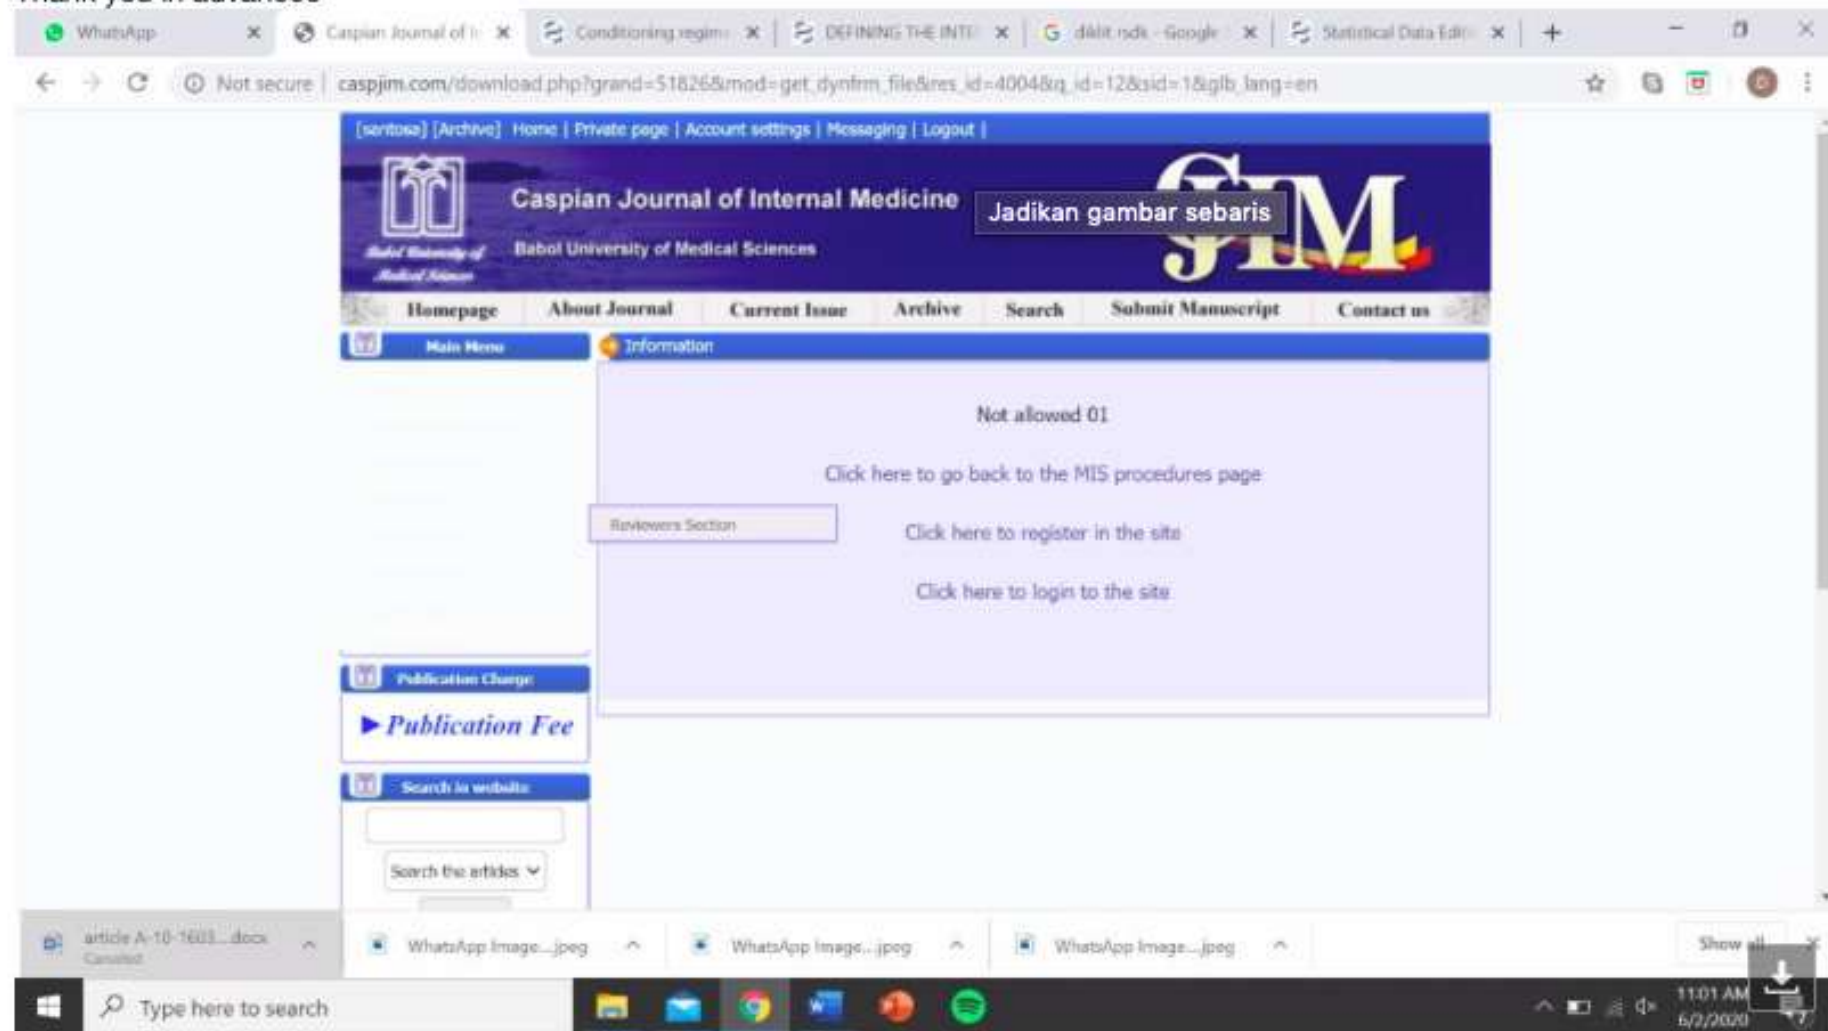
WhatsApp
Caspian Journal of I
Conditioning regim
DEFINING THE INT
dikit rsds - Google
Statistical Data Edi

Not secure | caspjim.com/download.php?grand=51826&mod=get_dynfrm_file&res_id=4004&q_id=12&sid=1&glb_lang=en

[sentosa] [Archive] Home | Private page | Account settings | Messaging | Logout |

Caspian Journal of Internal Medicine
Babol University of Medical Sciences
Jadikan gambar sebaris
CJIM

Homepage | About Journal | Current Issue | Archive | Search | Submit Manuscript | Contact us

Main Menu
Information

Not allowed 01

Click here to go back to the MIS procedures page

Reviewers Section

Click here to register in the site

Click here to login to the site

Publication Charge
► Publication Fee

Search in website
Search the articles

article A-10-1603....docx
Canceled
WhatsApp Image....jpeg
WhatsApp Image....jpeg
WhatsApp Image....jpeg
Show all

Type here to search
11:01 AM
6/2/2020